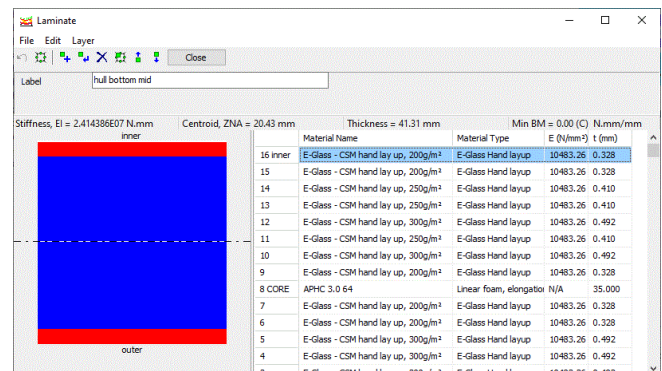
Laminate

File Edit Layer

Close

Label hull bottom mid

Stiffness, EI = 2.414386E07 N.mm Centroid, ZNA = 20.43 mm Thickness = 41.31 mm Min BM = 0.00 (C) N.mm/mm

inner

outer

| | Material Name | Material Type | E (N/mm²) | t (mm) |
|---|---|---|---|---|
| 16 inner | E-Glass - CSM hand lay up, 200g/m² | E-Glass Hand layup | 10483.26 | 0.328 |
| 15 | E-Glass - CSM hand lay up, 200g/m² | E-Glass Hand layup | 10483.26 | 0.328 |
| 14 | E-Glass - CSM hand lay up, 250g/m² | E-Glass Hand layup | 10483.26 | 0.410 |
| 13 | E-Glass - CSM hand lay up, 250g/m² | E-Glass Hand layup | 10483.26 | 0.410 |
| 12 | E-Glass - CSM hand lay up, 300g/m² | E-Glass Hand layup | 10483.26 | 0.492 |
| 11 | E-Glass - CSM hand lay up, 250g/m² | E-Glass Hand layup | 10483.26 | 0.410 |
| 10 | E-Glass - CSM hand lay up, 300g/m² | E-Glass Hand layup | 10483.26 | 0.492 |
| 9 | E-Glass - CSM hand lay up, 300g/m² | E-Glass Hand layup | 10483.26 | 0.492 |
| 8 CORE | APHC 3.0 64 | Linear foam, elongatio | N/A | 35.000 |
| 7 | E-Glass - CSM hand lay up, 200g/m² | E-Glass Hand layup | 10483.26 | 0.328 |
| 6 | E-Glass - CSM hand lay up, 200g/m² | E-Glass Hand layup | 10483.26 | 0.328 |
| 5 | E-Glass - CSM hand lay up, 300g/m² | E-Glass Hand layup | 10483.26 | 0.492 |
| 4 | E-Glass - CSM hand lay up, 300g/m² | E-Glass Hand layup | 10483.26 | 0.492 |